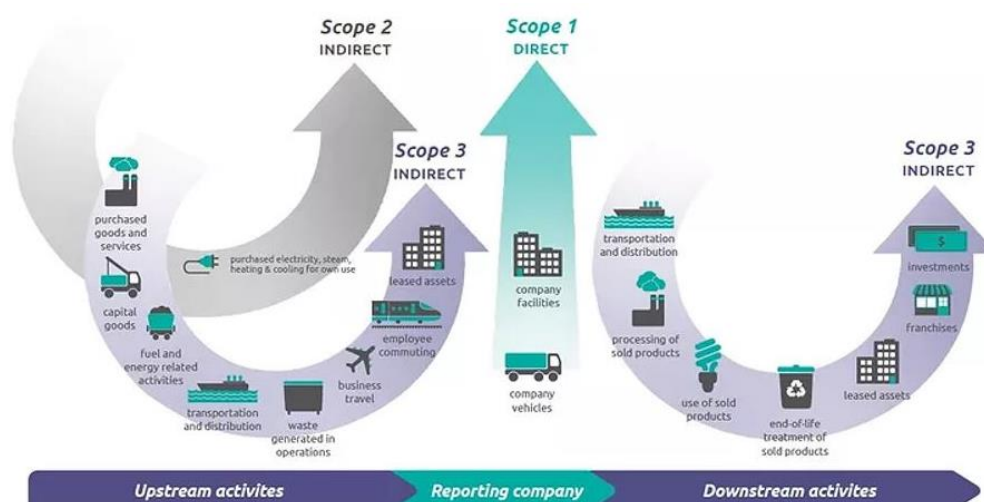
Scope 2
INDIRECT

Scope 1
DIRECT

Scope 3
INDIRECT

Scope 3
INDIRECT

purchased goods and services

purchased electricity, steam, heating & cooling for own use

capital goods

fuel and energy related activities

transportation and distribution

waste generated in operations

business travel

employee commuting

leased assets

company facilities

company vehicles

transportation and distribution

processing of sold products

use of sold products

end-of-life treatment of sold products

leased assets

franchises

investments

$

Upstream activites

Reporting company

Downstream activites